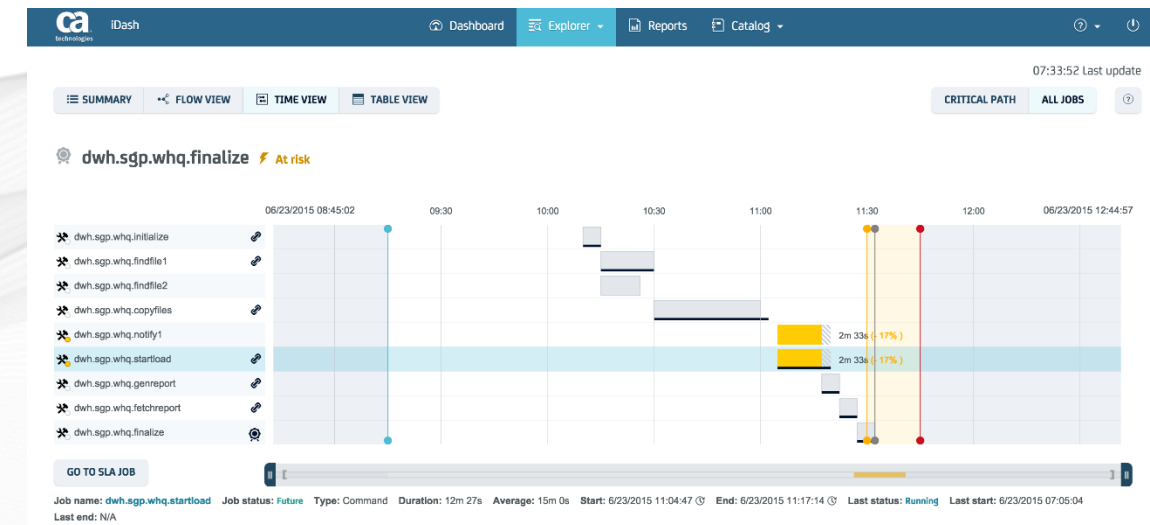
ca technologies iDash

Dashboard Explorer Reports Catalog

07:33:52 Last update

SUMMARY FLOW VIEW TIME VIEW TABLE VIEW

CRITICAL PATH ALL JOBS

dwh.sgp.whq.finalize At risk

06/23/2015 08:45:02 09:30 10:00 10:30 11:00 11:30 12:00 06/23/2015 12:44:57

dwh.sgp.whq.initialize
dwh.sgp.whq.findfile1
dwh.sgp.whq.findfile2
dwh.sgp.whq.copyfiles
dwh.sgp.whq.notify1
dwh.sgp.whq.startload
dwh.sgp.whq.genreport
dwh.sgp.whq.fetchreport
dwh.sgp.whq.finalize

2m 33s (+17%)
2m 33s (+17%)

GO TO SLA JOB

Job name: dwh.sgp.whq.startload Job status: Future Type: Command Duration: 12m 27s Average: 15m 0s Start: 6/23/2015 11:04:47 End: 6/23/2015 11:17:14 Last status: Running Last start: 6/23/2015 07:05:04
Last end: N/A